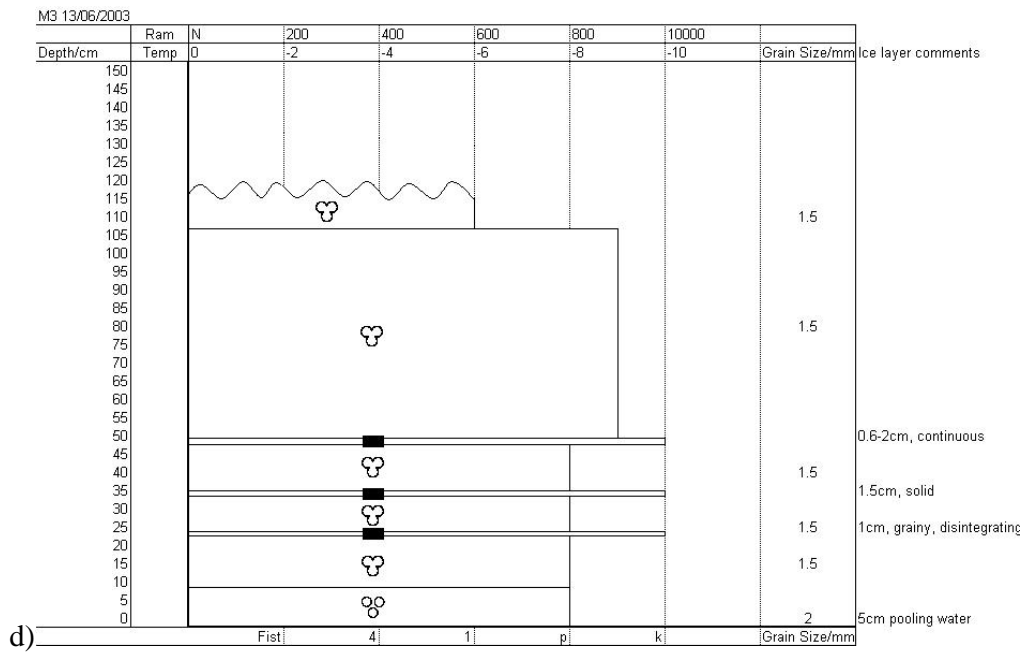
M3 13/06/2003

| | Ram | N | 200 | 400 | 600 | 800 | 10000 | | |
|---|---|---|---|---|---|---|---|---|---|
| Depth/cm | Temp | 0 | -2 | -4 | -6 | -8 | -10 | Grain Size/mm | Ice layer comments |

150
145
140
135
130
125
120
115
110 1.5
105
100
95
90
85
80 1.5
75
70
65
60
55
50 0.6-2cm, continuous
45
40 1.5
35 1.5cm, solid
30
25 1.5 1cm, grainy, disintegrating
20
15 1.5
10
5
0 2 5cm pooling water

d)

| Fist | 4 | 1 | p | k | Grain Size/mm |
|---|---|---|---|---|---|